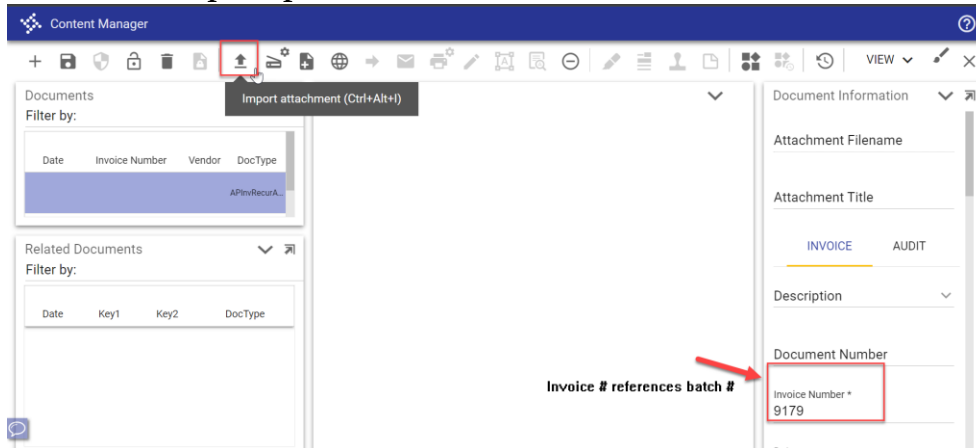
Content Manager

VIEW

Import attachment (Ctrl+Alt+I)

Documents
Filter by:

| Date | Invoice Number | Vendor | DocType |
|---|---|---|---|
| | | | APInvRecurA... |

Related Documents
Filter by:

| Date | Key1 | Key2 | DocType |
|---|---|---|---|

Document Information

Attachment Filename

Attachment Title

INVOICE AUDIT

Description

Document Number

Invoice # references batch #

Invoice Number *
9179